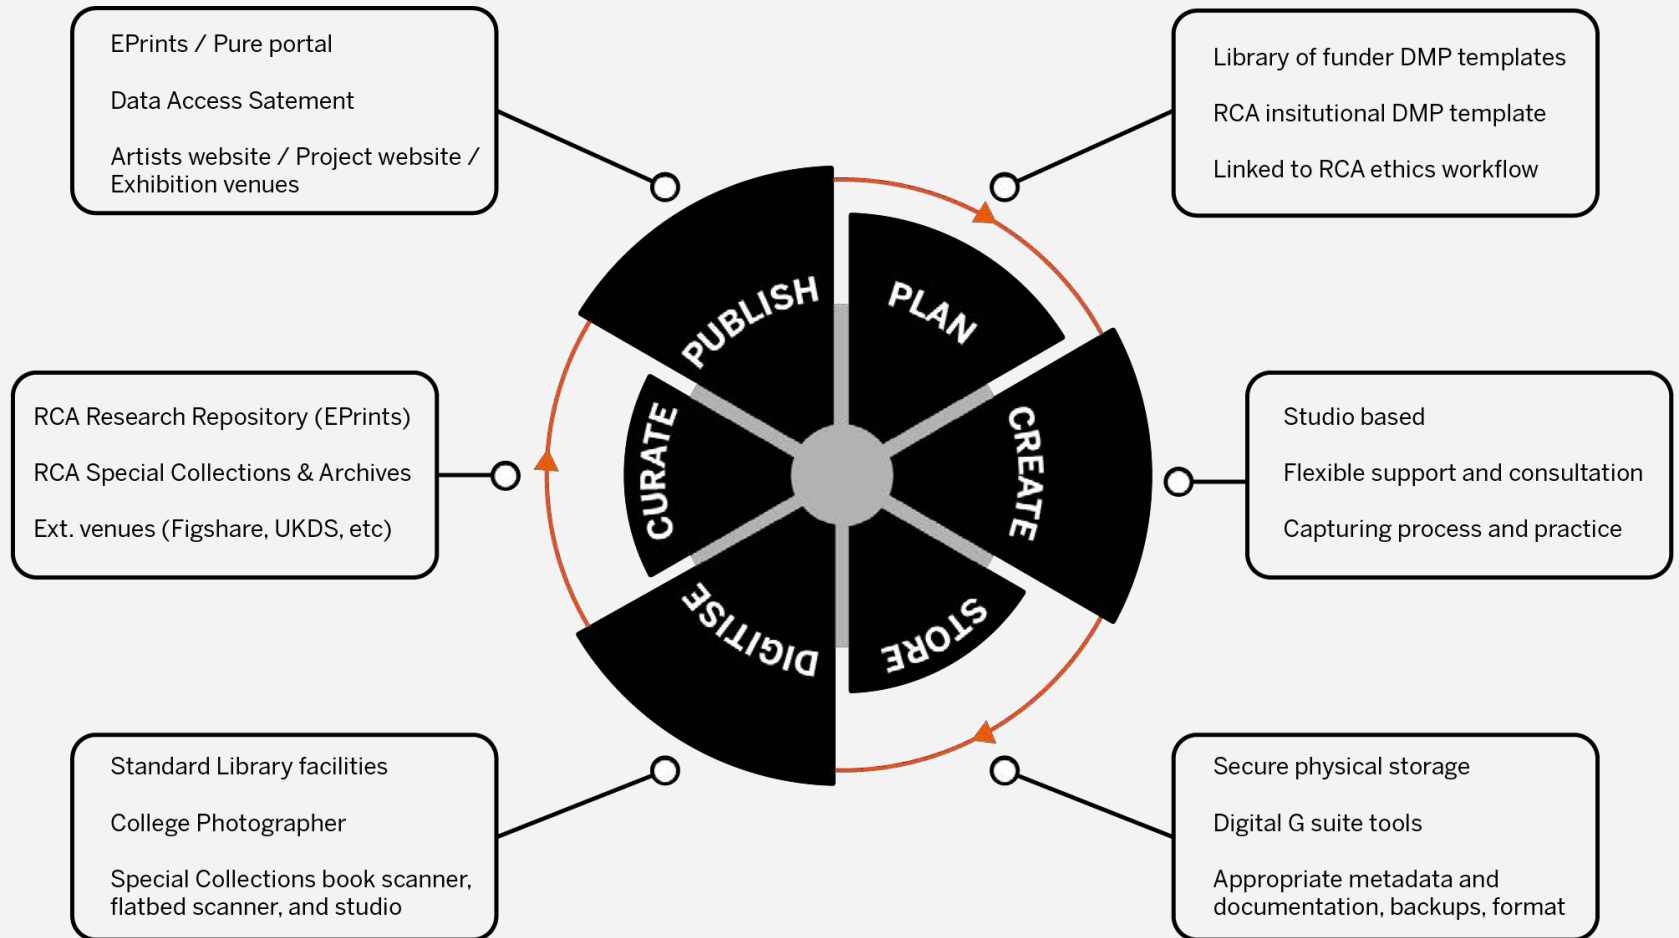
EPrints / Pure portal

Data Access Satement

Artists website / Project website / Exhibition venues

Library of funder DMP templates

RCA insitutional DMP template

Linked to RCA ethics workflow

PUBLISH

PLAN

CURATE

CREATE

DIGITISE

STORE

RCA Research Repository (EPrints)

RCA Special Collections & Archives

Ext. venues (Figshare, UKDS, etc)

Studio based

Flexible support and consultation

Capturing process and practice

Standard Library facilities

College Photographer

Special Collections book scanner, flatbed scanner, and studio

Secure physical storage

Digital G suite tools

Appropriate metadata and documentation, backups, format